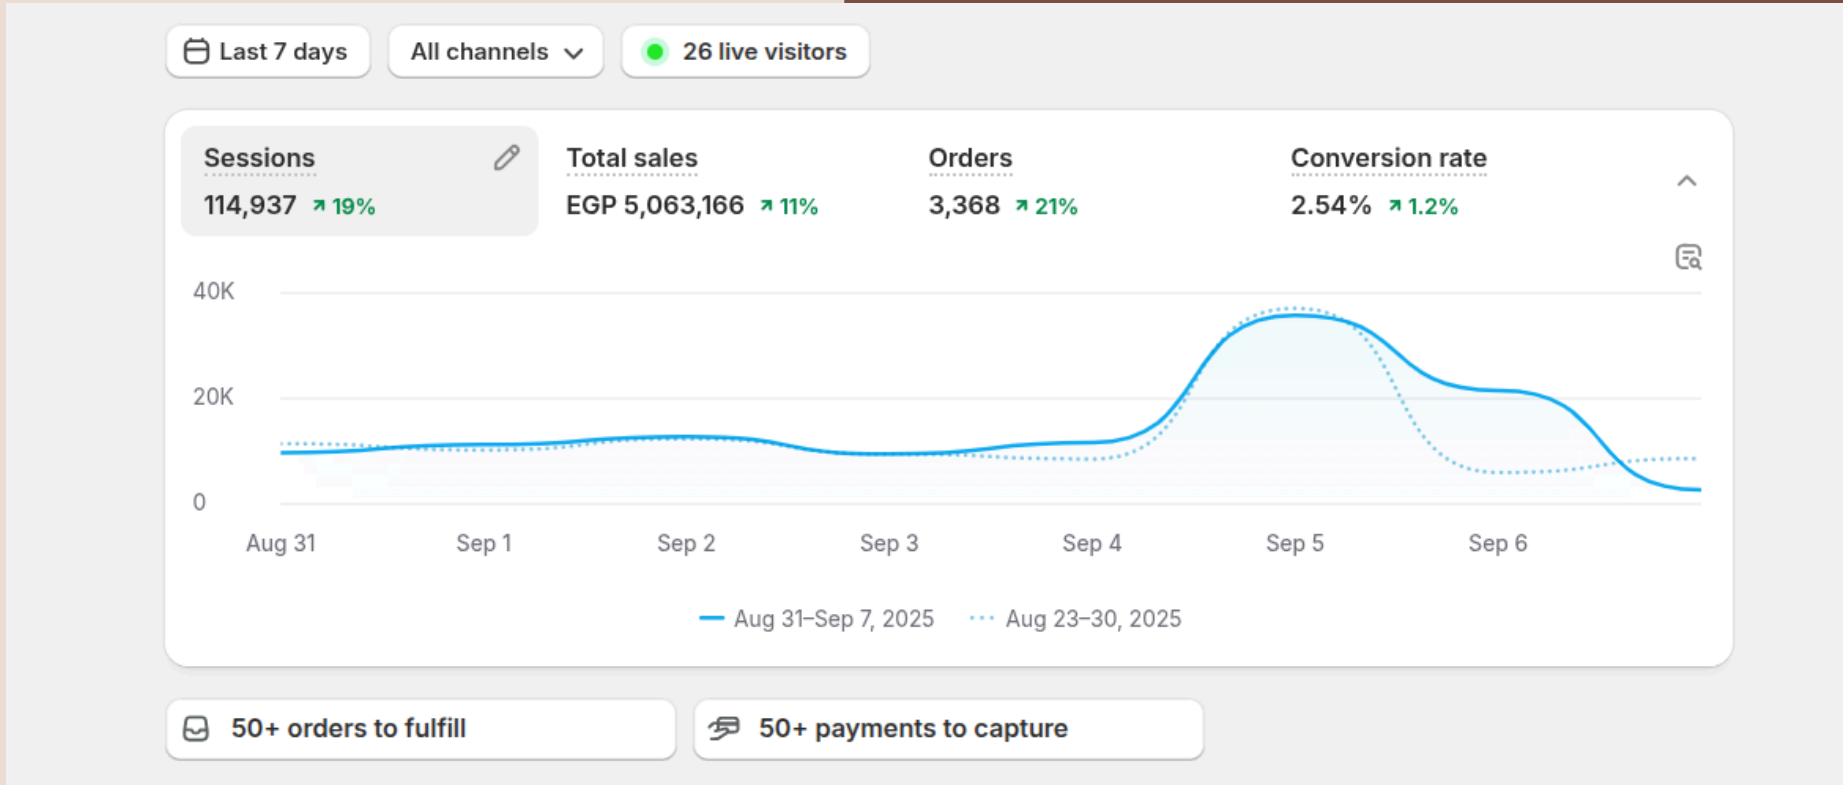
Last 7 days All channels 26 live visitors

Sessions
114,937 ↗ 19%

Total sales
EGP 5,063,166 ↗ 11%

Orders
3,368 ↗ 21%

Conversion rate
2.54% ↗ 1.2%

40K
20K
0

Aug 31 Sep 1 Sep 2 Sep 3 Sep 4 Sep 5 Sep 6

Aug 31–Sep 7, 2025 Aug 23–30, 2025

50+ orders to fulfill

50+ payments to capture